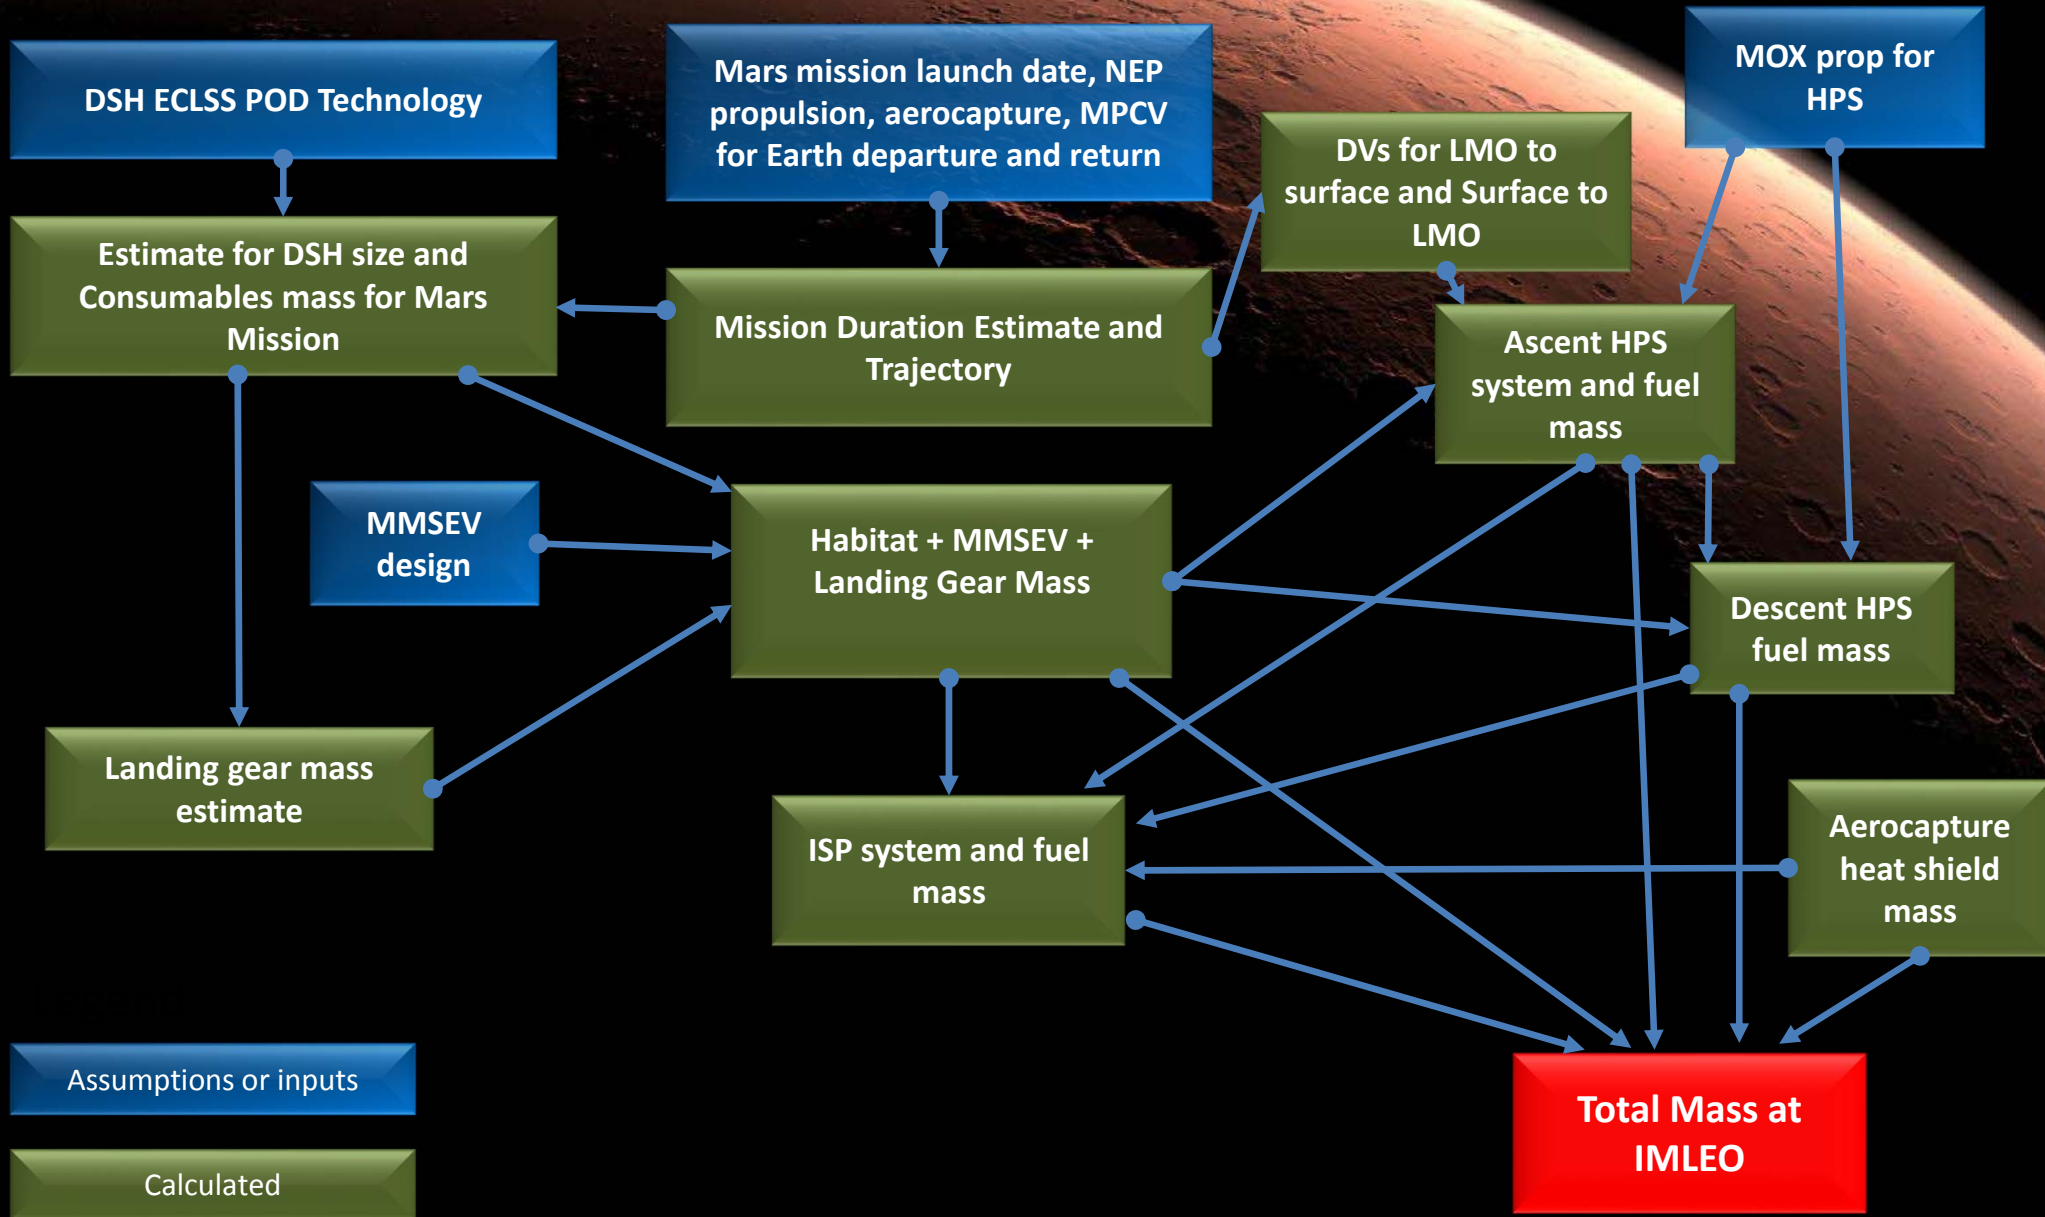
DSH ECLSS POD Technology

Mars mission launch date, NEP propulsion, aerocapture, MPCV for Earth departure and return

MOX prop for HPS

DVs for LMO to surface and Surface to LMO

Estimate for DSH size and Consumables mass for Mars Mission

Mission Duration Estimate and Trajectory

Ascent HPS system and fuel mass

MMSEV design

Habitat + MMSEV + Landing Gear Mass

Descent HPS fuel mass

Landing gear mass estimate

ISP system and fuel mass

Aerocapture heat shield mass

Assumptions or inputs

Calculated

Total Mass at IMLEO